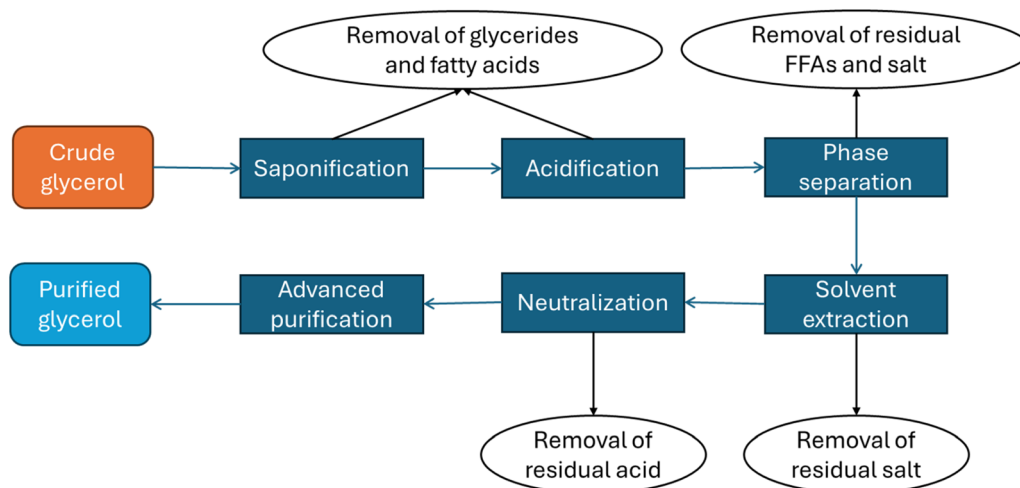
Removal of glycerides and fatty acids

Removal of residual FFAs and salt

Crude glycerol

Saponification

Acidification

Phase separation

Purified glycerol

Advanced purification

Neutralization

Solvent extraction

Removal of residual acid

Removal of residual salt